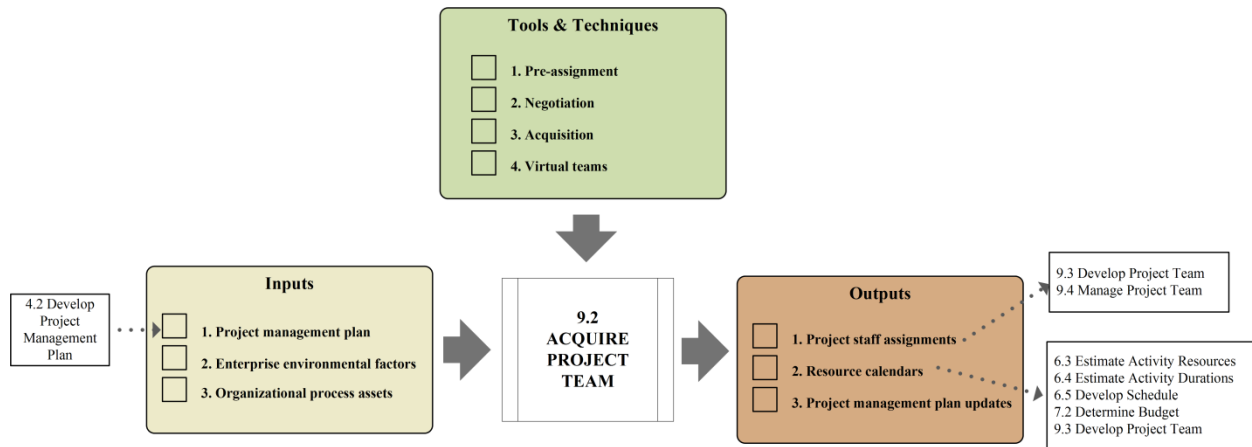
Tools & Techniques

1. Pre-assignment
2. Negotiation
3. Acquisition
4. Virtual teams

4.2 Develop Project Management Plan

Inputs

1. Project management plan
2. Enterprise environmental factors
3. Organizational process assets

9.2 ACQUIRE PROJECT TEAM

Outputs

1. Project staff assignments
2. Resource calendars
3. Project management plan updates

9.3 Develop Project Team
9.4 Manage Project Team

6.3 Estimate Activity Resources
6.4 Estimate Activity Durations
6.5 Develop Schedule
7.2 Determine Budget
9.3 Develop Project Team